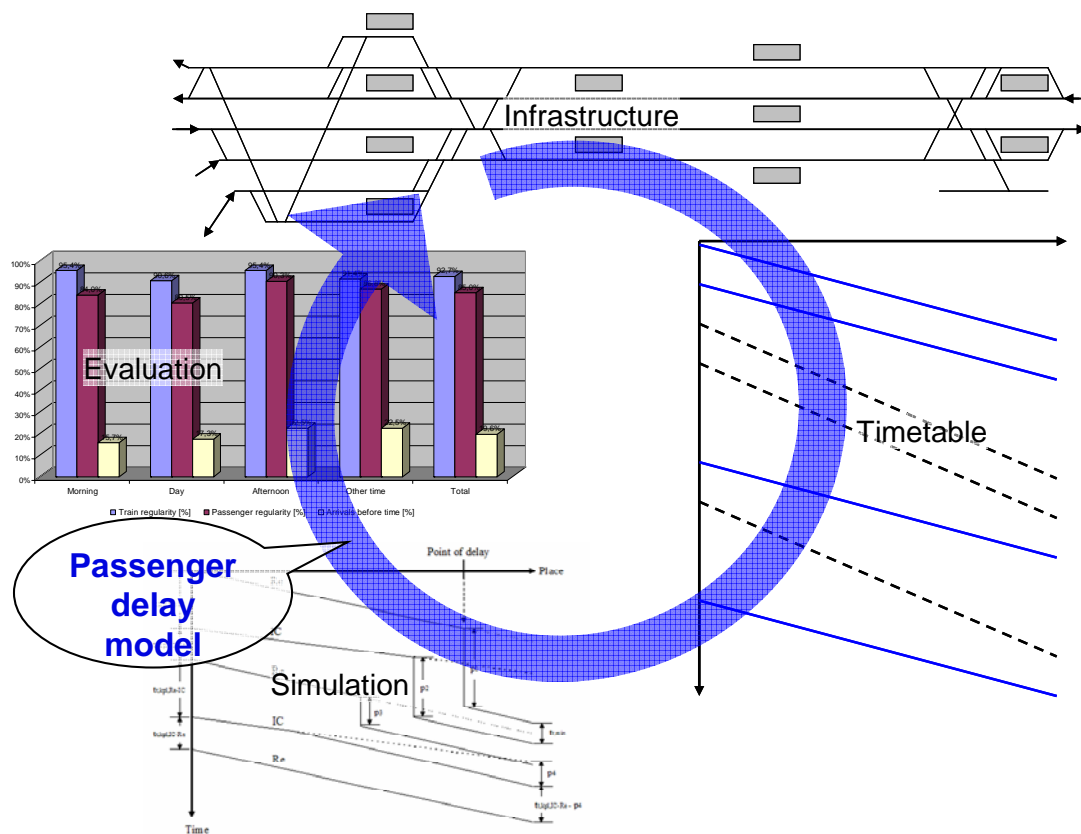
Infrastructure

100%
90%
80%
70%
60%
50%
40%
30%
20%
10%
0%

95.4%
85.0%
90.6%
95.4%
92.7%
85.0%

Evaluation

Morning
Day
Afternoon
Other time
Total

Train regularity [%]
Passenger regularity [%]
Arrivals before time [%]

Timetable

Passenger delay model

Point of delay
Place

IC
Re

Simulation

p1
p2
p3
p4

IC
Re

Time